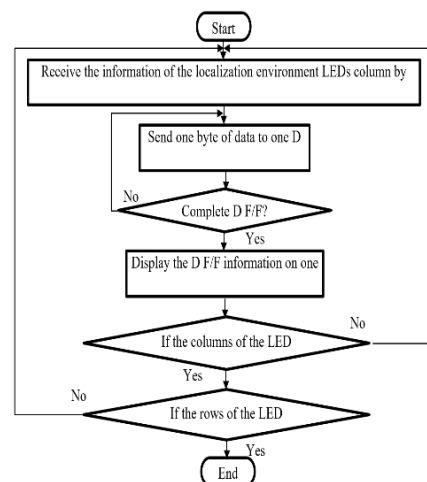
Start

Receive the information of the localization environment LEDs column by

Send one byte of data to one D

No

Complete D F/F?

Yes

Display the D F/F information on one

No

If the columns of the LED

Yes

No

If the rows of the LED

Yes

End